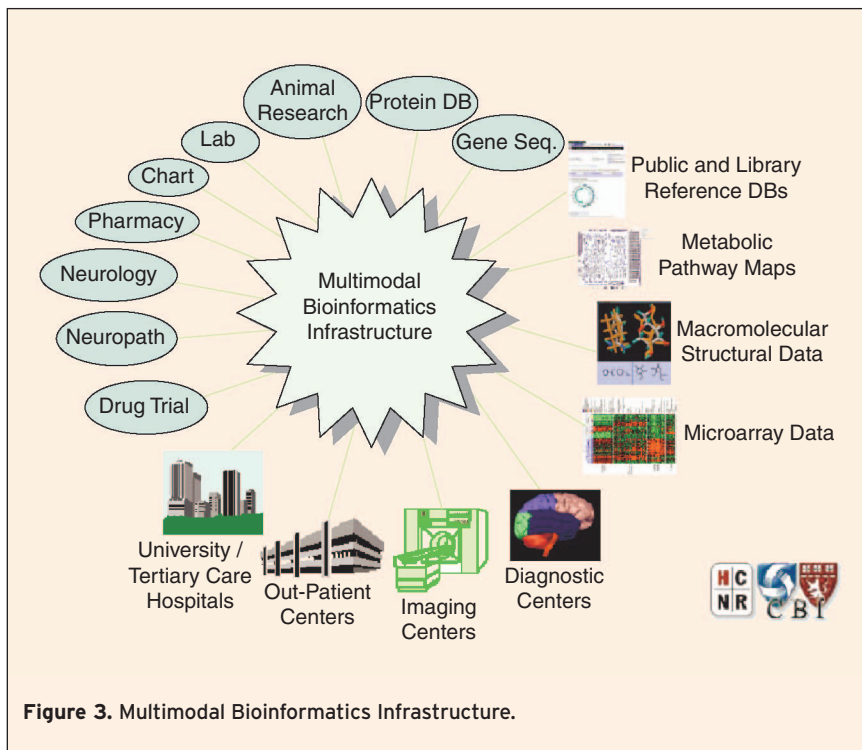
Animal Research

Protein DB

Lab

Gene Seq.

Chart

Public and Library Reference DBs

Pharmacy

Metabolic Pathway Maps

Neurology

Multimodal Bioinformatics Infrastructure

Neuropath

Macromolecular Structural Data

Drug Trial

Microarray Data

University / Tertiary Care Hospitals

Out-Patient Centers

Imaging Centers

Diagnostic Centers

H C
N R

C B I

**Figure 3.** Multimodal Bioinformatics Infrastructure.